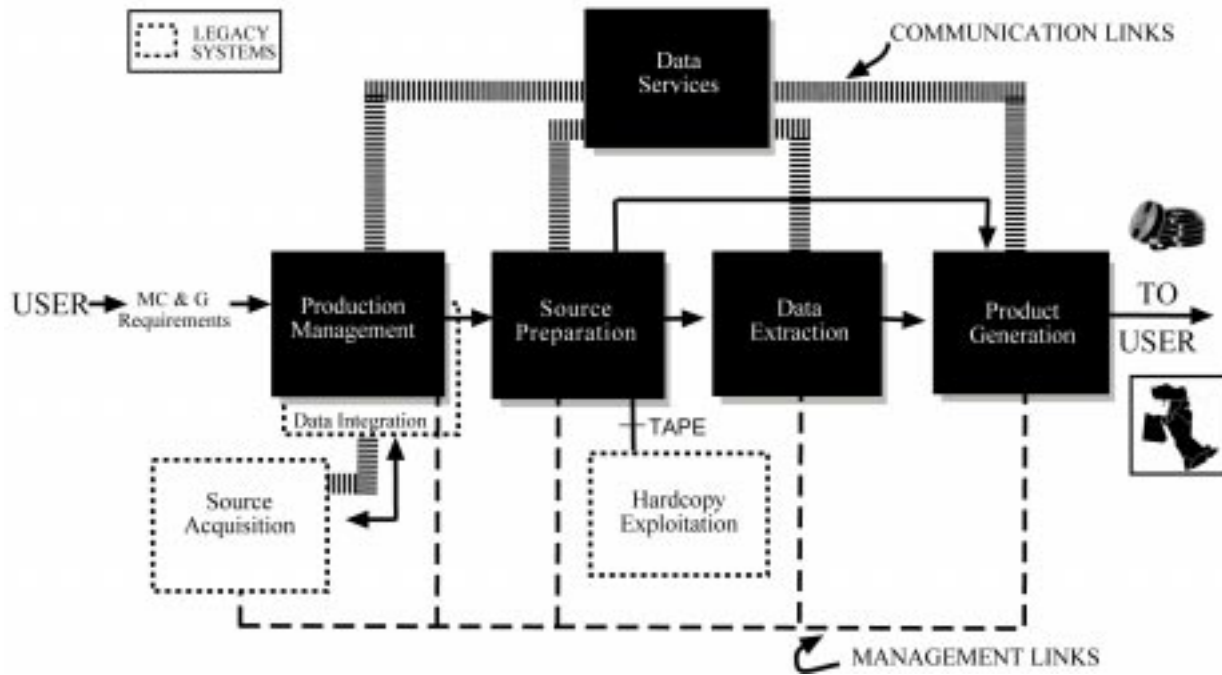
LEGACY SYSTEMS

COMMUNICATION LINKS

Data Services

USER

MC & G Requirements

Production Management

Source Preparation

Data Extraction

Product Generation

TO USER

Data Integration

TAPE

Source Acquisition

Hardcopy Exploitation

MANAGEMENT LINKS